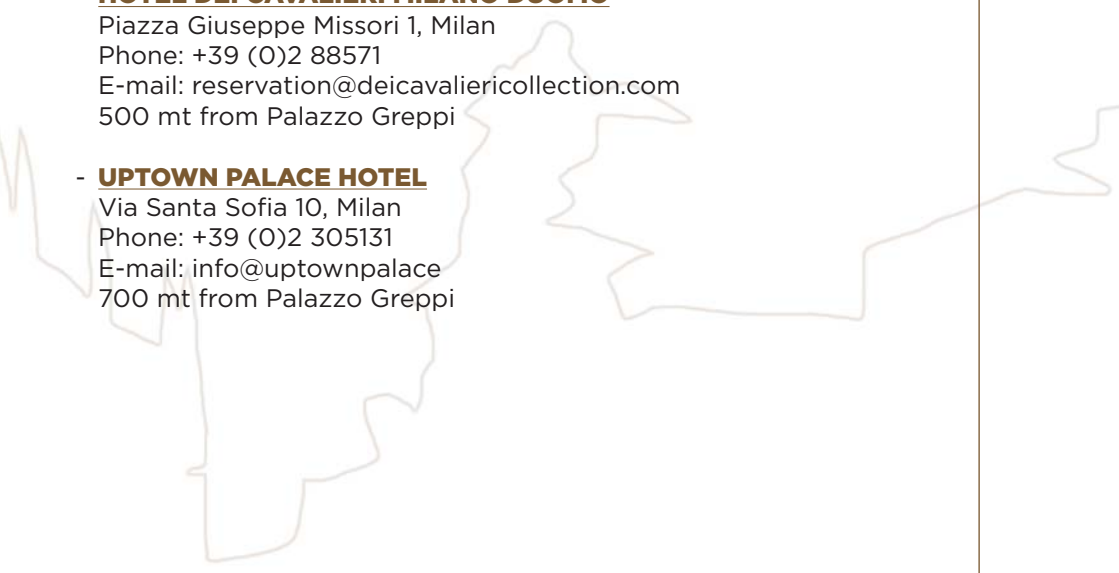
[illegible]
Piazza Giuseppe Missori 1, Milan
Phone: +39 (0)2 88571
E-mail: reservation@deicavaliericollection.com
500 mt from Palazzo Greppi

- UPTOWN PALACE HOTEL
Via Santa Sofia 10, Milan
Phone: +39 (0)2 305131
E-mail: info@uptownpalace
700 mt from Palazzo Greppi